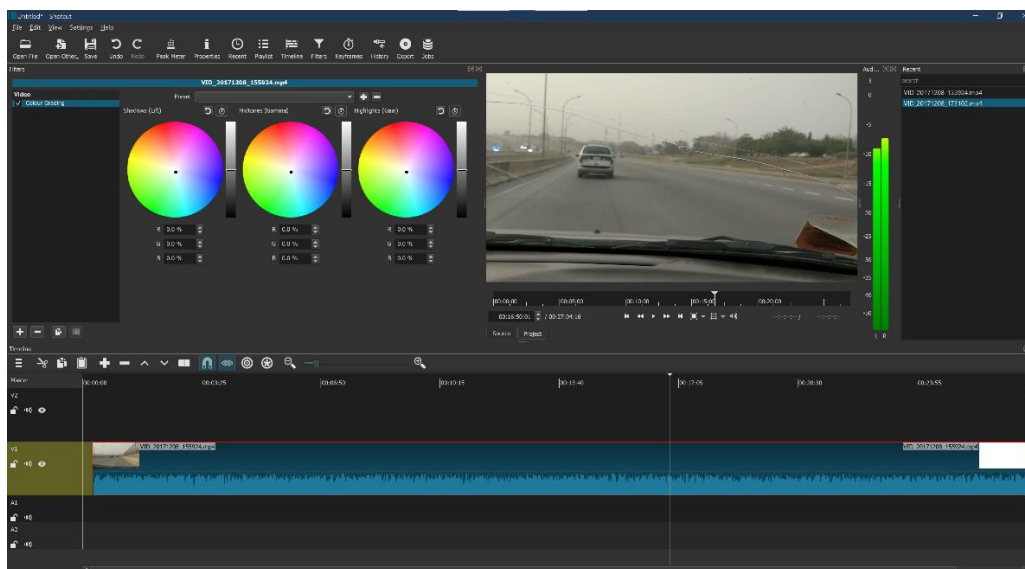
Untitled* Shotcut

File Edit View Settings Help

Open File Open Other... Save Undo Redo Peak Meter Properties Recent Playlist Timeline Filters Keyframes History Export Jobs

Filters

VID_20171208_155924.mp4

Preset

Video
✓ Colour Grading

Shadows (Lift)

Midtones (Gamma)

Highlights (Gain)

R 0.0 %
G 0.0 %
B 0.0 %

R 0.0 %
G 0.0 %
B 0.0 %

R 0.0 %
G 0.0 %
B 0.0 %

|00:00:00 |00:05:00 |00:10:00 |00:15:00 |00:20:00

00:16:50:01 / 00:27:04:16

Source Project

Aud...

Recent

search

VID_20171208_155924.mp4
VID_20171208_173102.mp4

L R

Timeline

Master

00:00:00 00:03:25 00:06:50 00:10:15 00:13:40 00:17:05 00:20:30 00:23:55

V2

V1

VID_20171208_155924.mp4

VID_20171208_155924.mp4

A1

A2